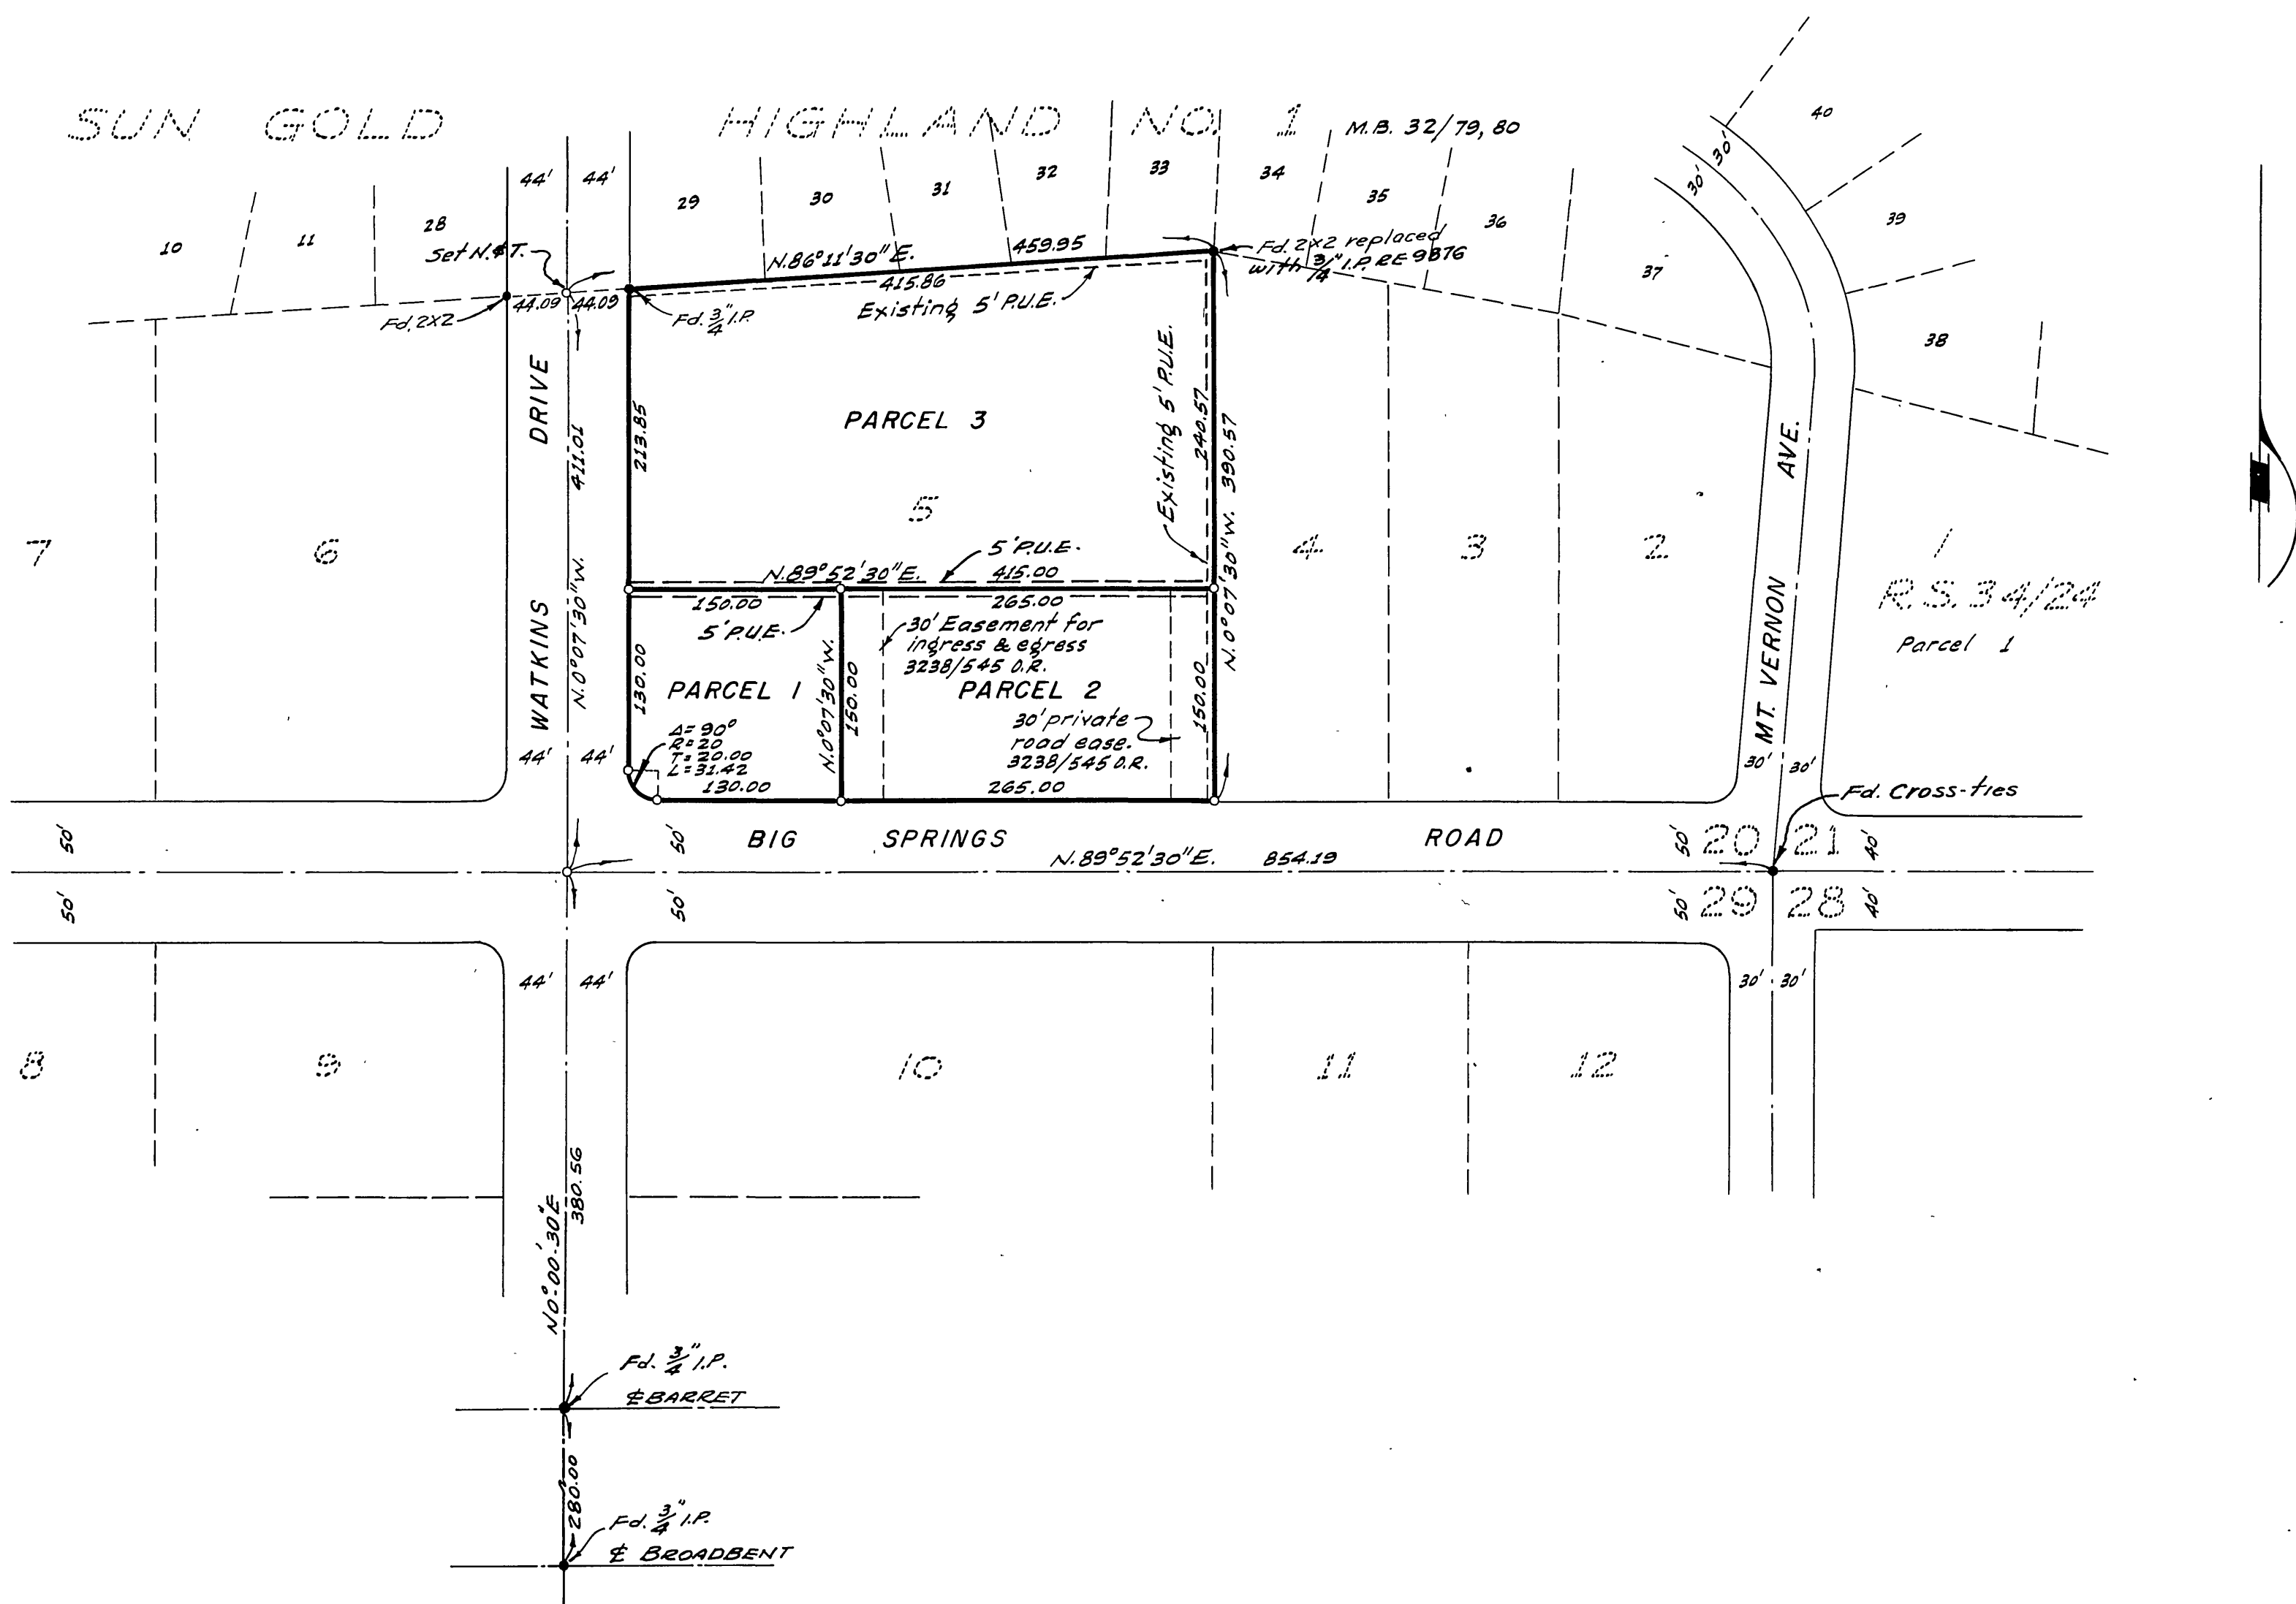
SUN GOLD HIGHLAND NO. 1 M.B. 32/79, 80

40
30' 30'
39
38
37
36
35
34
33
32
31
30
29
28
11
10
44' 44'
Set N.&T.
Fd. 2X2
44.09 44.09
Fd. $\frac{3}{4}$" I.P.
N.86°11'30"E.
459.95
415.86
Existing 5' P.U.E.
Fd. 2x2 replaced with $\frac{3}{4}$" I.P. RE 9876

DRIVE
WATKINS
411.01
N.0°07'30"W.
213.85
PARCEL 3
5
Existing 5' P.U.E.
240.57
390.57
N.0°07'30"W.
5' P.U.E.
N.89°52'30"E.
415.00
150.00
265.00
5' P.U.E.
30' Easement for ingress & egress 3238/545 O.R.
130.00
PARCEL 1
N.0°07'30"W.
150.00
PARCEL 2
150.00
30' private road ease. 3238/545 O.R.
Δ=90°
R=20
T=20.00
L=31.42
130.00
265.00
44' 44'

7
6
4
3
2
1
R.S. 34/24
Parcel 1
AVE.
MT. VERNON
30' 30'
Fd. Cross-ties

50' 50' BIG SPRINGS ROAD
N.89°52'30"E. 854.19
50' 20 21 40'
50' 50' 50' 29 28 40'

44' 44'
30' 30'
8
9
10
11
12
380.56
N.0°00'30"E
Fd. $\frac{3}{4}$" I.P.
℄ BARRET
280.00
Fd. $\frac{3}{4}$" I.P.
℄ BROADBENT